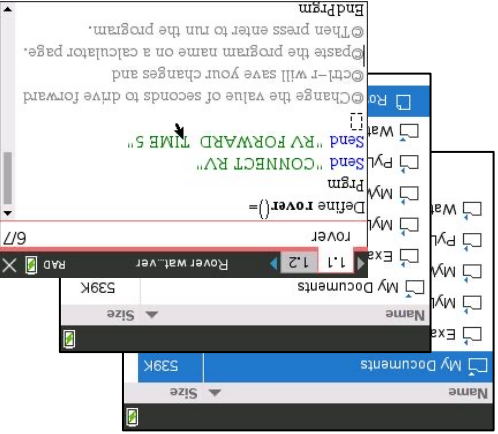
EndPrgm
©Then press enter to run the program.
©paste the program name on a calculator page.
©ctrl-r will save your changes and
©Change the value of seconds to drive forward
Send "RV FORWARD TIME 5"
Send "CONNECT RV"
Prgm
Define rover()=
rover 6/7
1.1 1.2 Rover wat...ver RAD
My Documents 539K
Name Size
Rov
Wat
PyL
MyM
MyW
Exa
Wat
PyL
MyL
MyU
Exa
My Documents 539K
Name Size